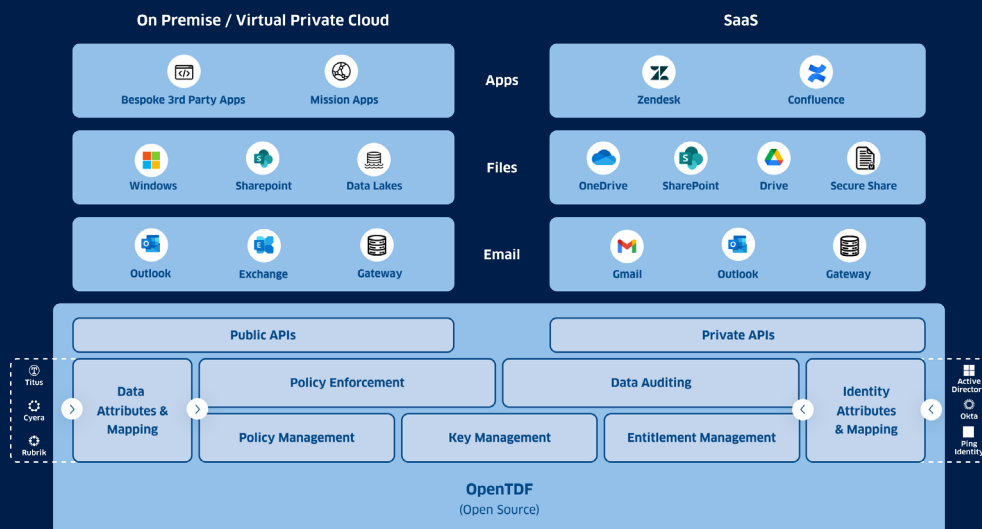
On Premise / Virtual Private Cloud

SaaS

Bespoke 3rd Party Apps

Mission Apps

Apps

Zendesk

Confluence

Windows

Sharepoint

Data Lakes

Files

OneDrive

SharePoint

Drive

Secure Share

Outlook

Exchange

Gateway

Email

Gmail

Outlook

Gateway

Public APIs

Private APIs

Titus

Cyera

Rubrik

Data Attributes & Mapping

Policy Enforcement

Data Auditing

Identity Attributes & Mapping

Active Director

Okta

Ping Identity

Policy Management

Key Management

Entitlement Management

OpenTDF
(Open Source)